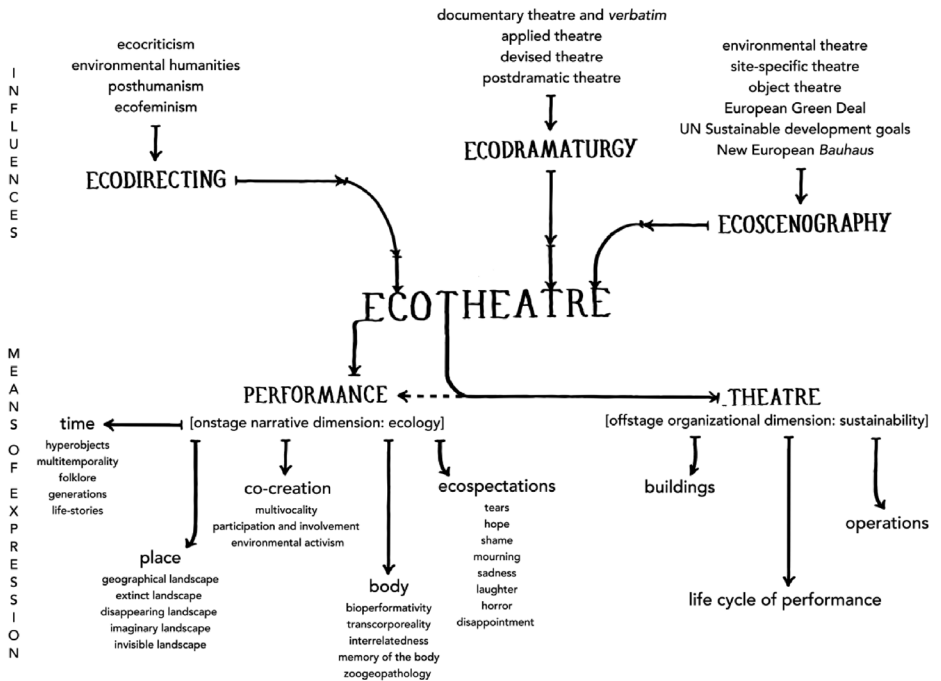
INFLUENCES

ecocriticism
environmental humanities
posthumanism
ecofeminism

ECODIRECTING

documentary theatre and *verbatim*
applied theatre
devised theatre
postdramatic theatre

ECODRAMATURGY

environmental theatre
site-specific theatre
object theatre
European Green Deal
UN Sustainable development goals
New European *Bauhaus*

ECOSCENOGRAPHY

ECOTHEATRE

MEANS OF EXPRESSION

PERFORMANCE
[onstage narrative dimension: ecology]

THEATRE
[offstage organizational dimension: sustainability]

time
hyperobjects
multitemporality
folklore
generations
life-stories

place
geographical landscape
extinct landscape
disappearing landscape
imaginary landscape
invisible landscape

co-creation
multivocality
participation and involvement
environmental activism

body
bioperformativity
transcorporeality
interrelatedness
memory of the body
zoogeopathology

ecospectations
tears
hope
shame
mourning
sadness
laughter
horror
disappointment

buildings

life cycle of performance

operations